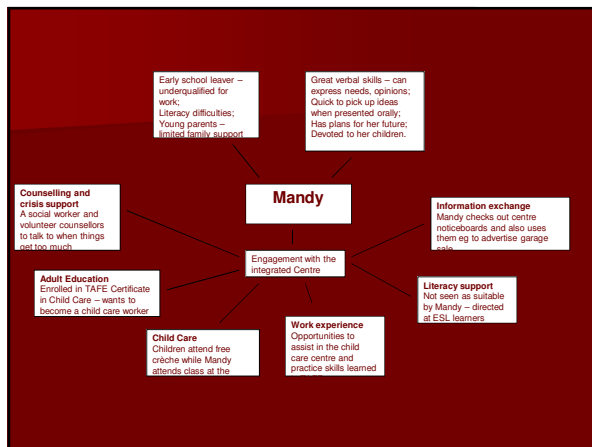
Early school leaver – underqualified for work;
Literacy difficulties;
Young parents – limited family support

Great verbal skills – can express needs, opinions;
Quick to pick up ideas when presented orally;
Has plans for her future;
Devoted to her children.

Counselling and crisis support
A social worker and volunteer counsellors to talk to when things get too much

Mandy

Information exchange
Mandy checks out centre noticeboards and also uses them eg to advertise garage sale

Engagement with the integrated Centre

Adult Education
Enrolled in TAFE Certificate in Child Care – wants to become a child care worker

Literacy support
Not seen as suitable by Mandy – directed at ESL learners

Child Care
Children attend free crèche while Mandy attends class at the

Work experience
Opportunities to assist in the child care centre and practice skills learned